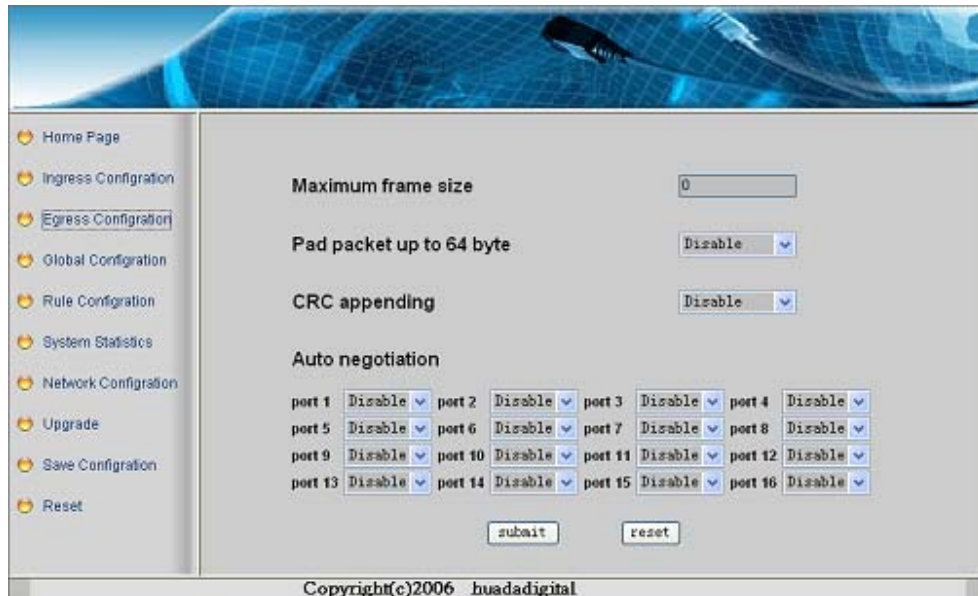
Home Page
Ingress Configration
Egress Configration
Global Configration
Rule Configration
System Statistics
Network Configration
Upgrade
Save Configration
Reset

Maximum frame size 0

Pad packet up to 64 byte Disable

CRC appending Disable

Auto negotiation

| | | | | | | | |
|---|---|---|---|---|---|---|---|
| port 1 | Disable | port 2 | Disable | port 3 | Disable | port 4 | Disable |
| port 5 | Disable | port 6 | Disable | port 7 | Disable | port 8 | Disable |
| port 9 | Disable | port 10 | Disable | port 11 | Disable | port 12 | Disable |
| port 13 | Disable | port 14 | Disable | port 15 | Disable | port 16 | Disable |

submit reset

Copyright(c)2006 huadadigital